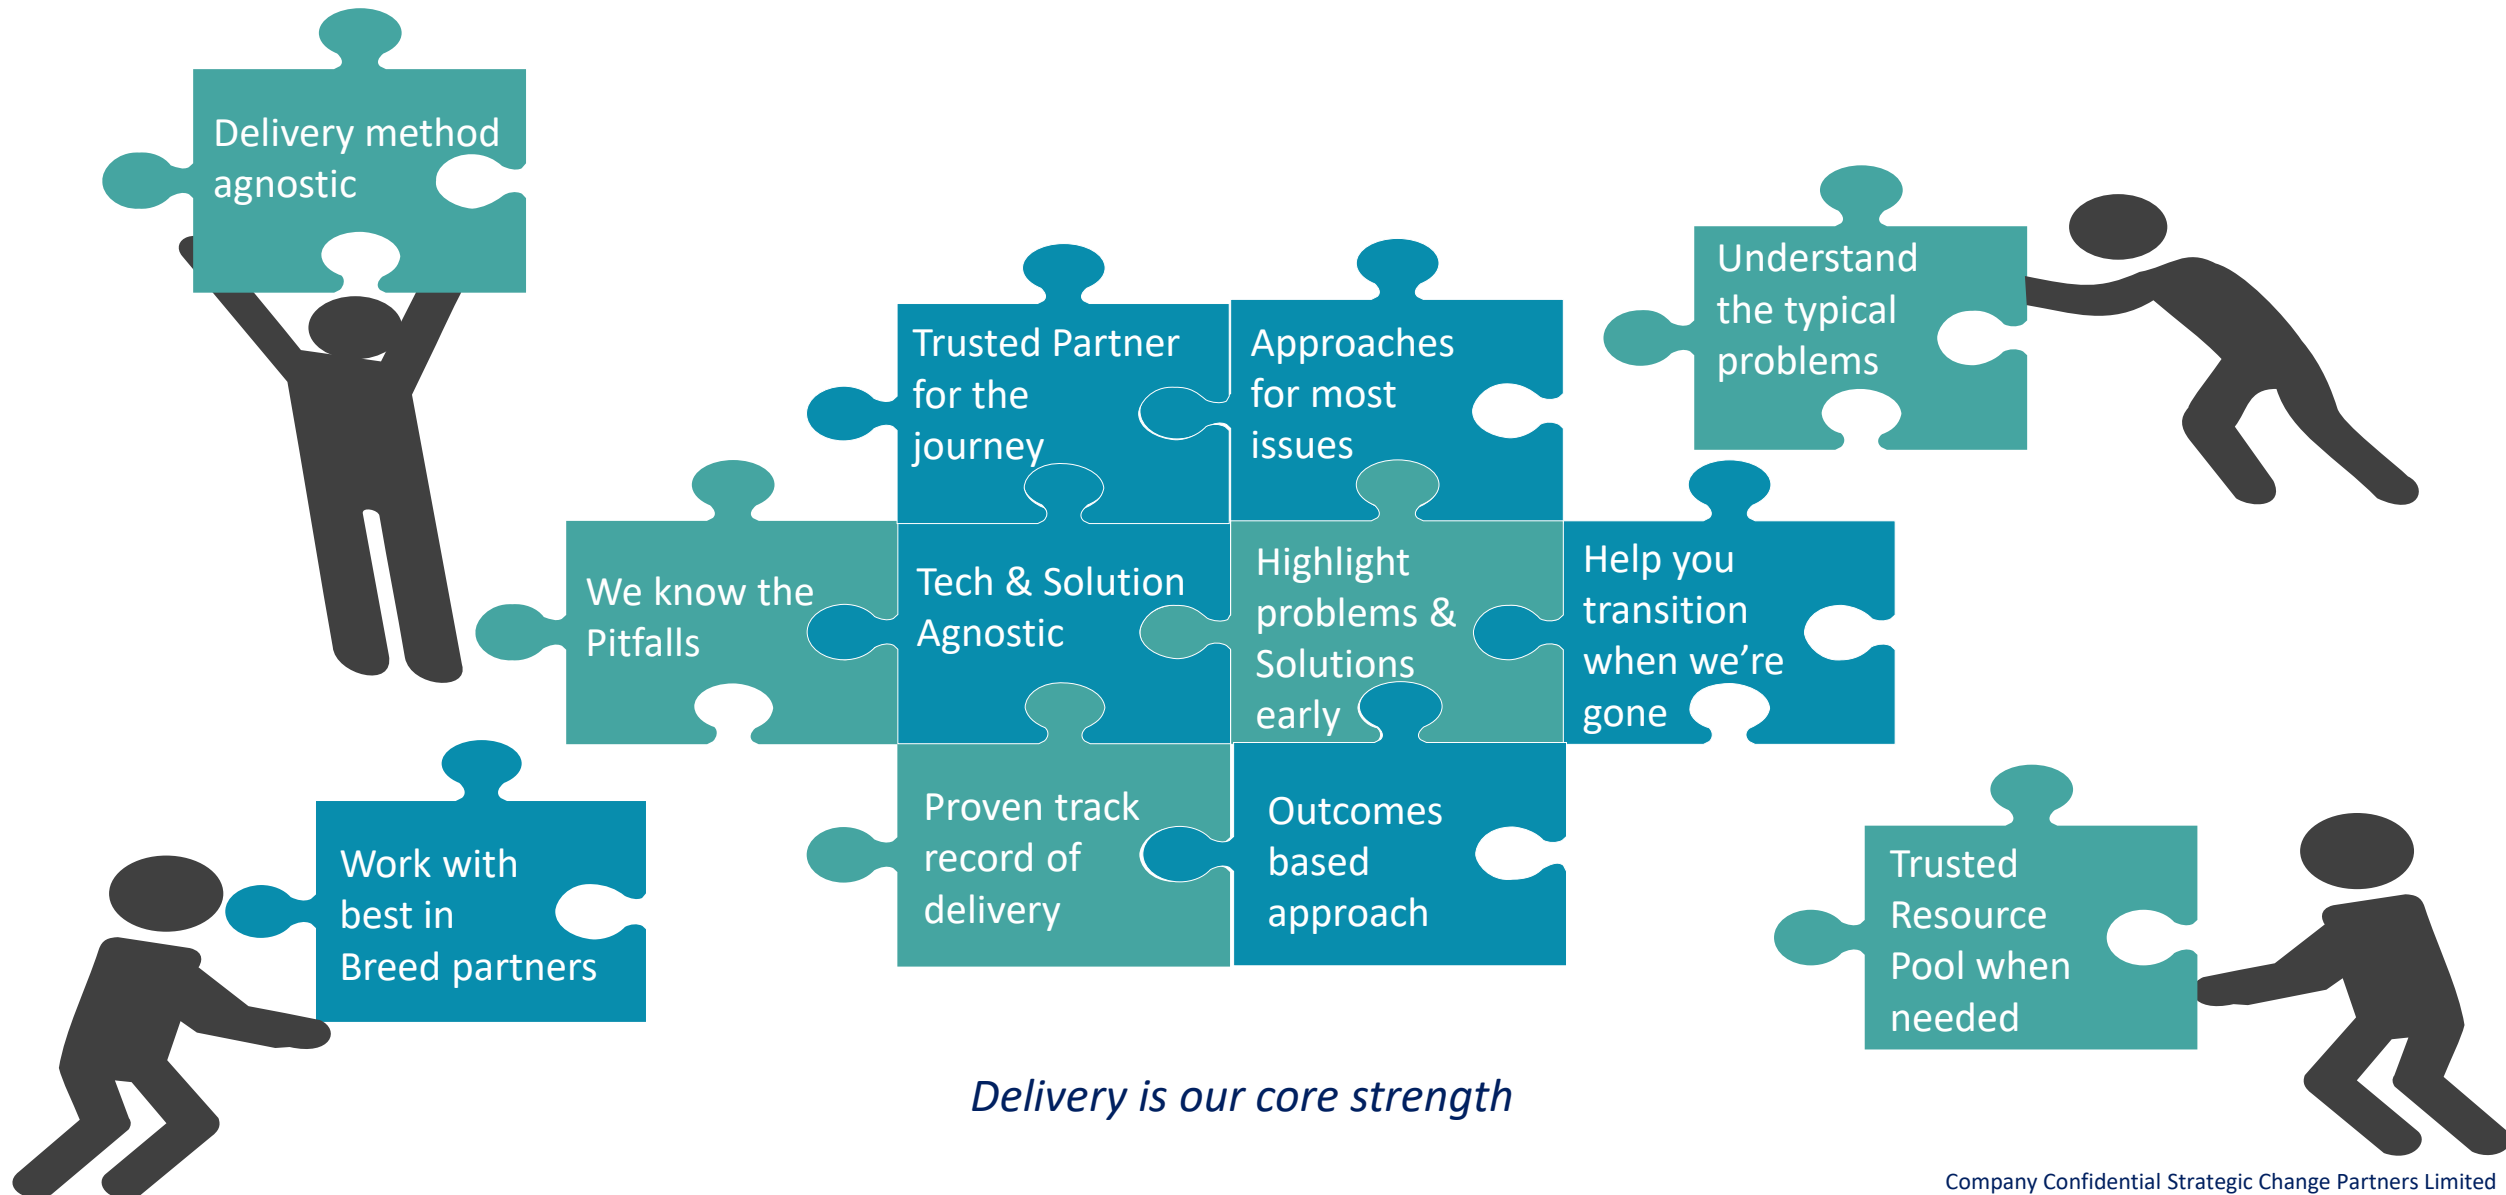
Delivery method agnostic

Trusted Partner for the journey

Approaches for most issues

Understand the typical problems

We know the Pitfalls

Tech & Solution Agnostic

Highlight problems & Solutions early

Help you transition when we’re gone

Work with best in Breed partners

Proven track record of delivery

Outcomes based approach

Trusted Resource Pool when needed

Delivery is our core strength

Company Confidential Strategic Change Partners Limited